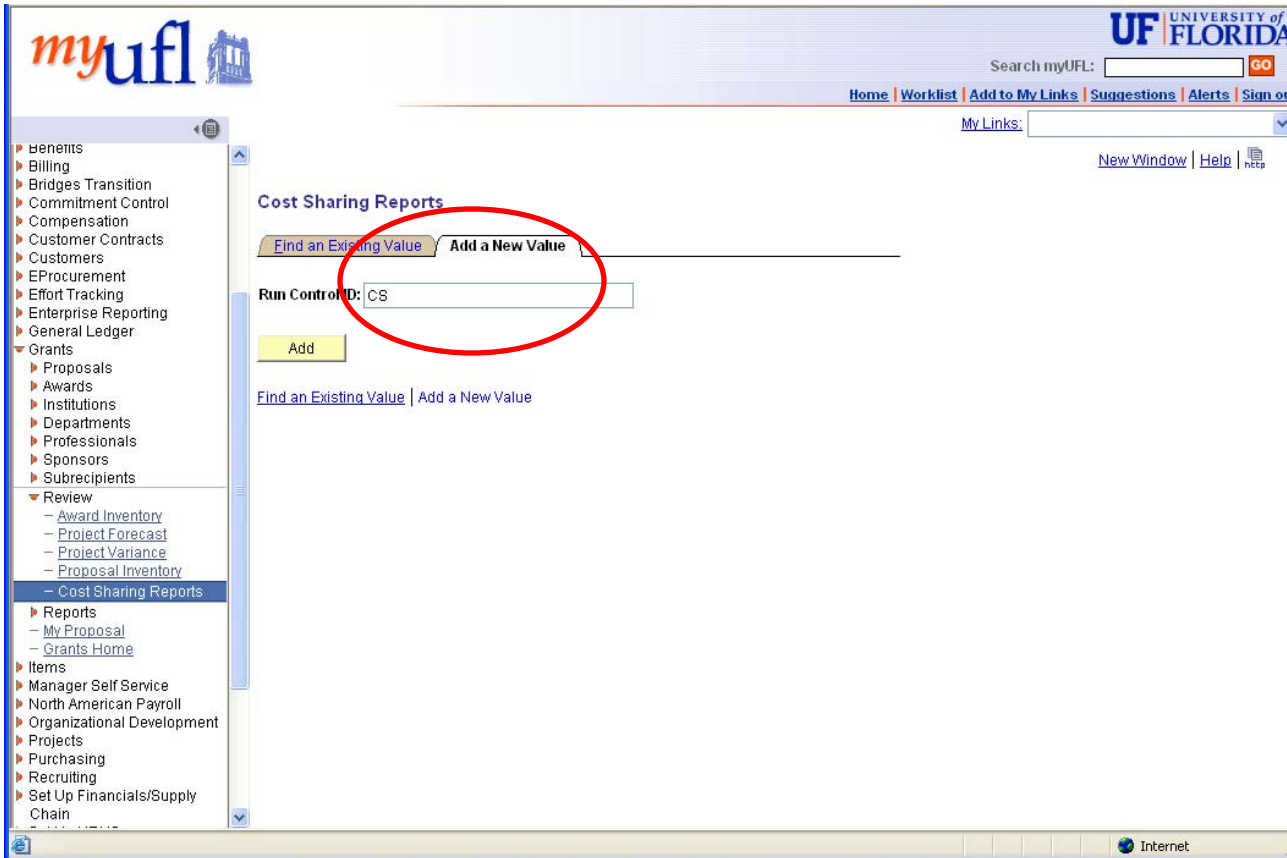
myufl

UF UNIVERSITY of FLORIDA

Search myUFL: GO

Home | Worklist | Add to My Links | Suggestions | Alerts | Sign o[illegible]

My Links:

Benefits
Billing
Bridges Transition
Commitment Control
Compensation
Customer Contracts
Customers
EProcurement
Effort Tracking
Enterprise Reporting
General Ledger
Grants
Proposals
Awards
Institutions
Departments
Professionals
Sponsors
Subrecipients
Review
– Award Inventory
– Project Forecast
– Project Variance
– Proposal Inventory
– Cost Sharing Reports
Reports
– My Proposal
– Grants Home
Items
Manager Self Service
North American Payroll
Organizational Development
Projects
Purchasing
Recruiting
Set Up Financials/Supply Chain

New Window | Help | http

Cost Sharing Reports

Find an Existing Value | Add a New Value

Run Control ID: CS

Add

Find an Existing Value | Add a New Value

Internet